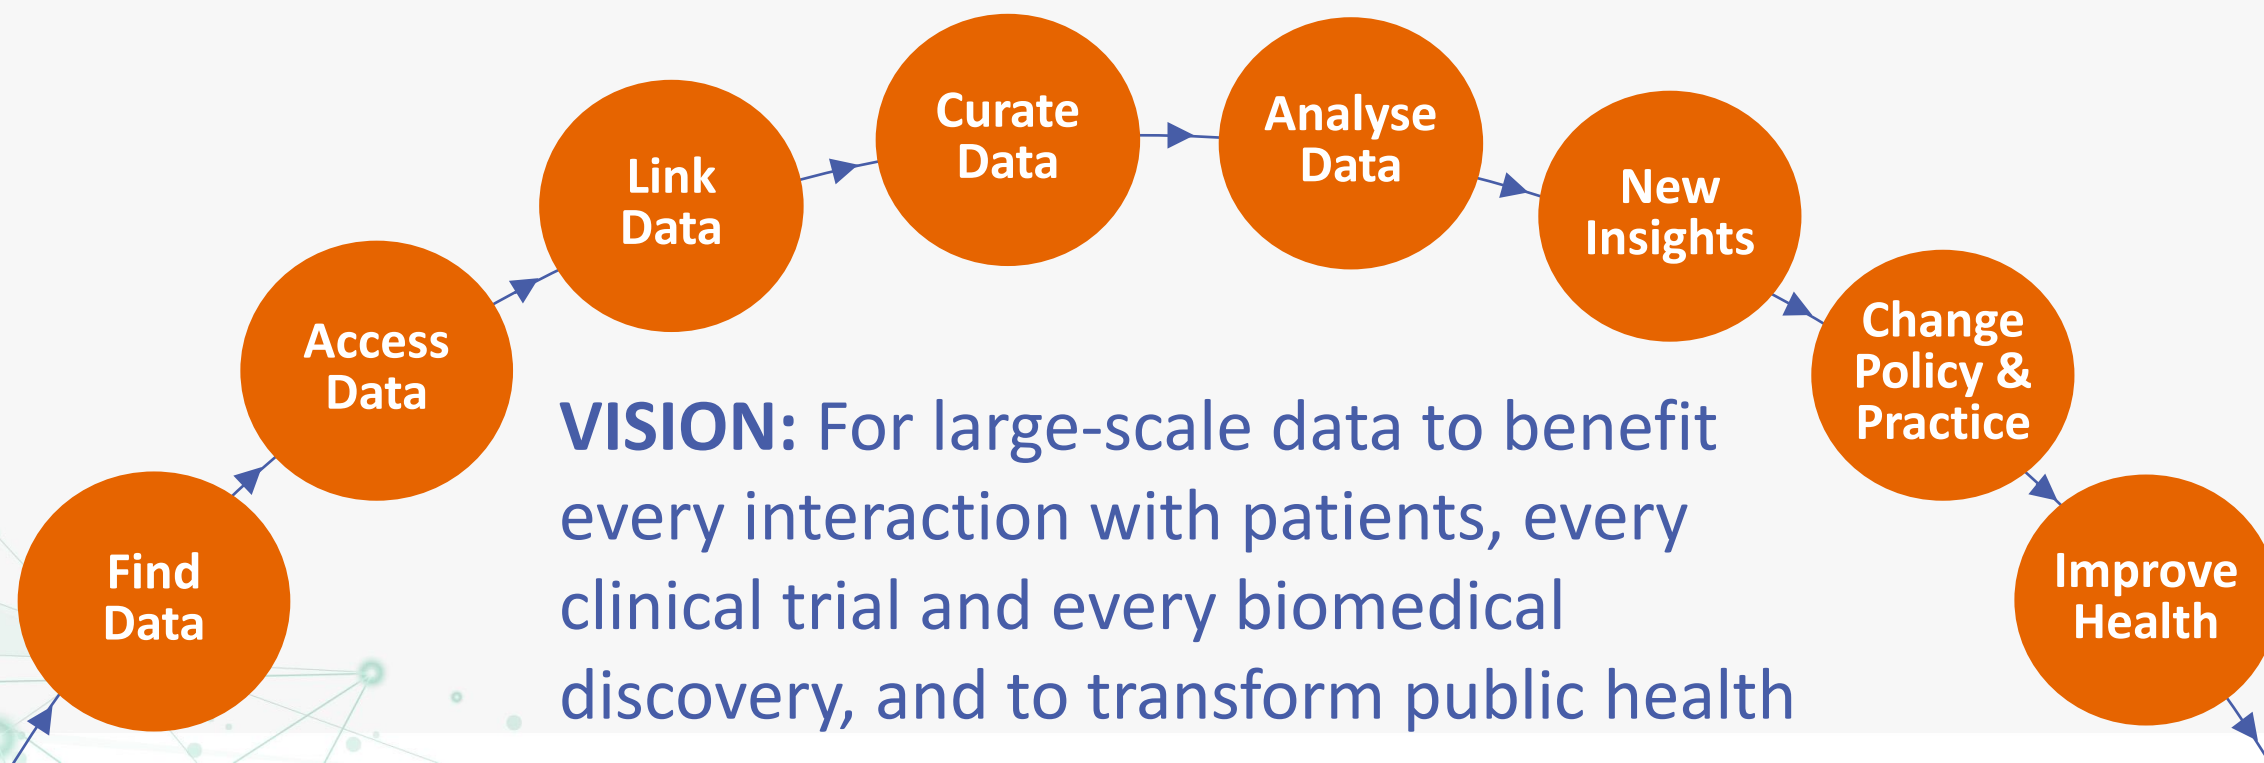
Find Data

Access Data

Link Data

Curate Data

Analyse Data

New Insights

Change Policy & Practice

Improve Health

**VISION:** For large-scale data to benefit every interaction with patients, every clinical trial and every biomedical discovery, and to transform public health